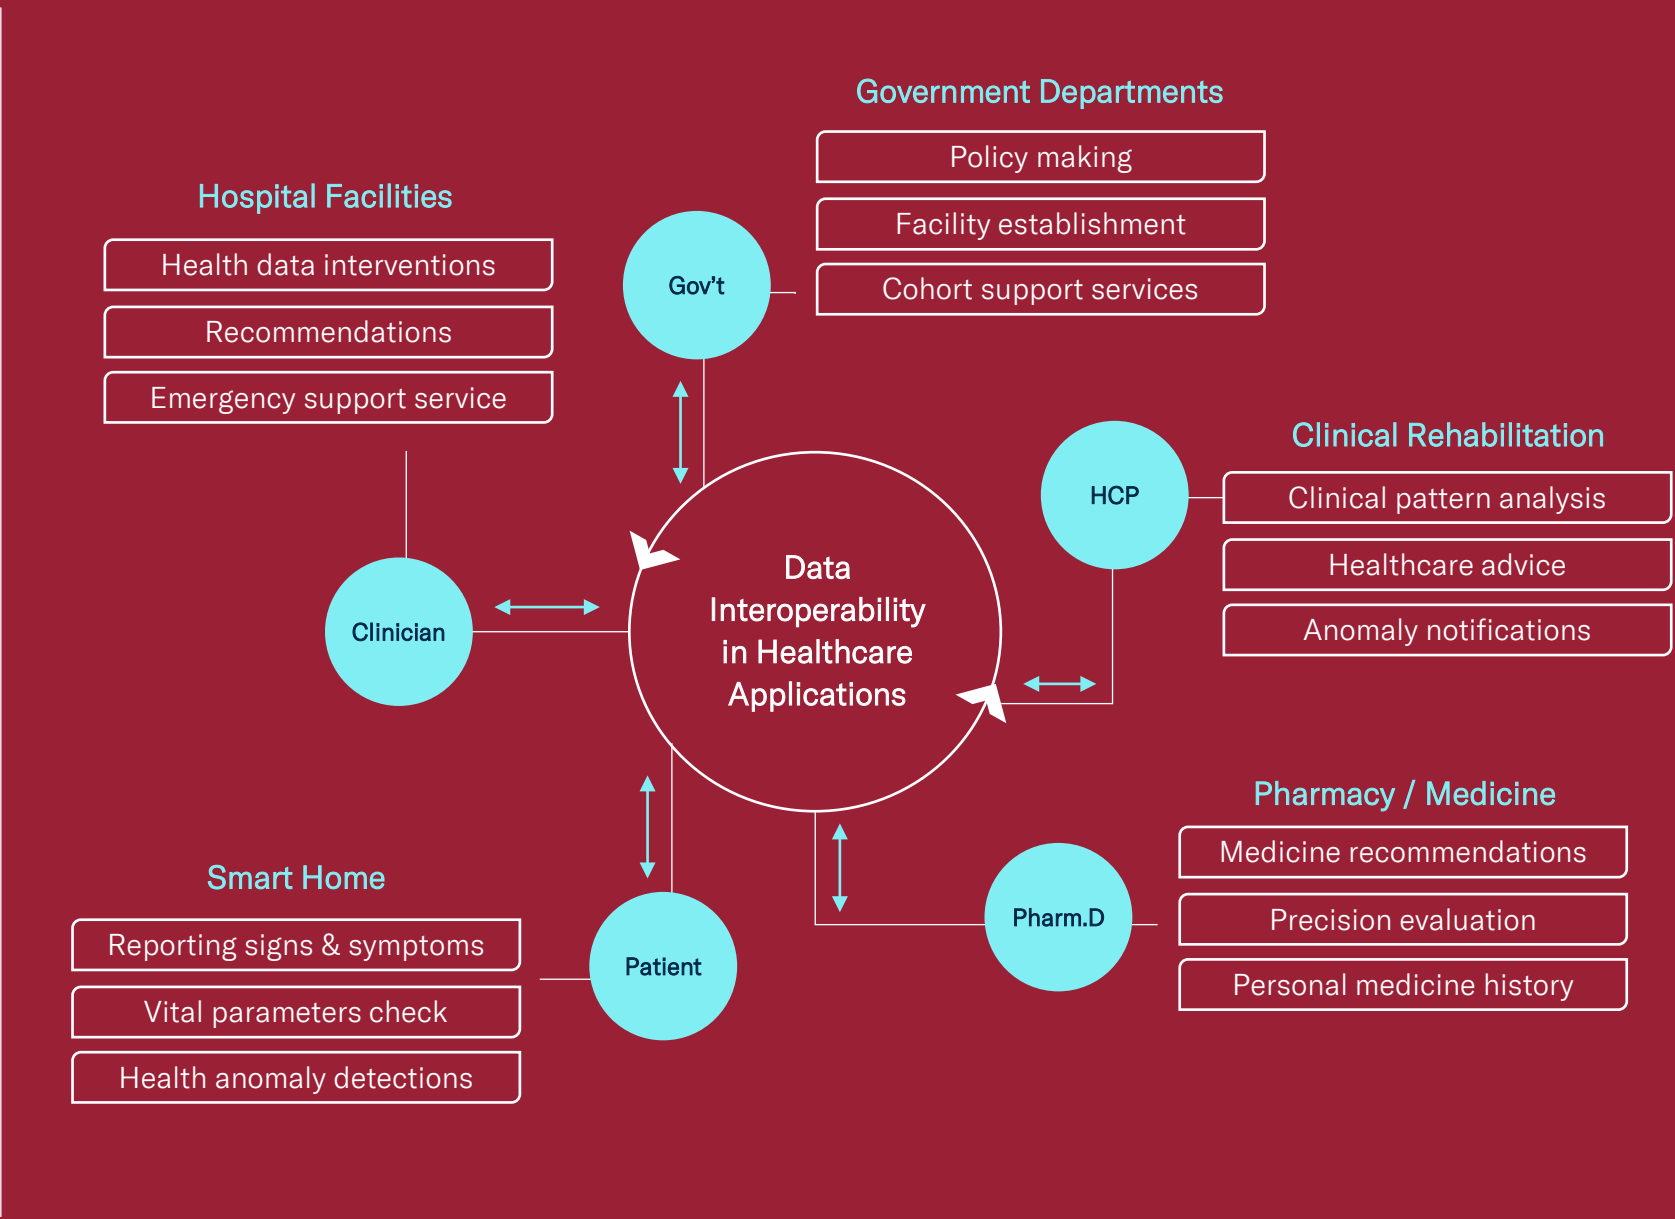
Government Departments

Policy making

Facility establishment

Cohort support services

Hospital Facilities

Health data interventions

Recommendations

Emergency support service

Gov’t

Clinical Rehabilitation

HCP

Clinical pattern analysis

Healthcare advice

Anomaly notifications

Clinician

Data Interoperability in Healthcare Applications

Pharmacy / Medicine

Medicine recommendations

Precision evaluation

Personal medicine history

Pharm.D

Smart Home

Reporting signs & symptoms

Vital parameters check

Health anomaly detections

Patient